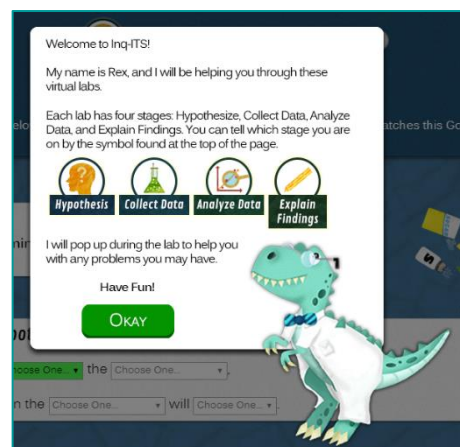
Welcome to Inq-ITS!

My name is Rex, and I will be helping you through these virtual labs.

Each lab has four stages: Hypothesize, Collect Data, Analyze Data, and Explain Findings. You can tell which stage you are on by the symbol found at the top of the page.

Hypothesis
Collect Data
Analyze Data
Explain Findings

I will pop up during the lab to help you with any problems you may have.

Have Fun!

Okay

elo
atches this Go
hoose One... the Choose One...
n the Choose One... will Choose One...